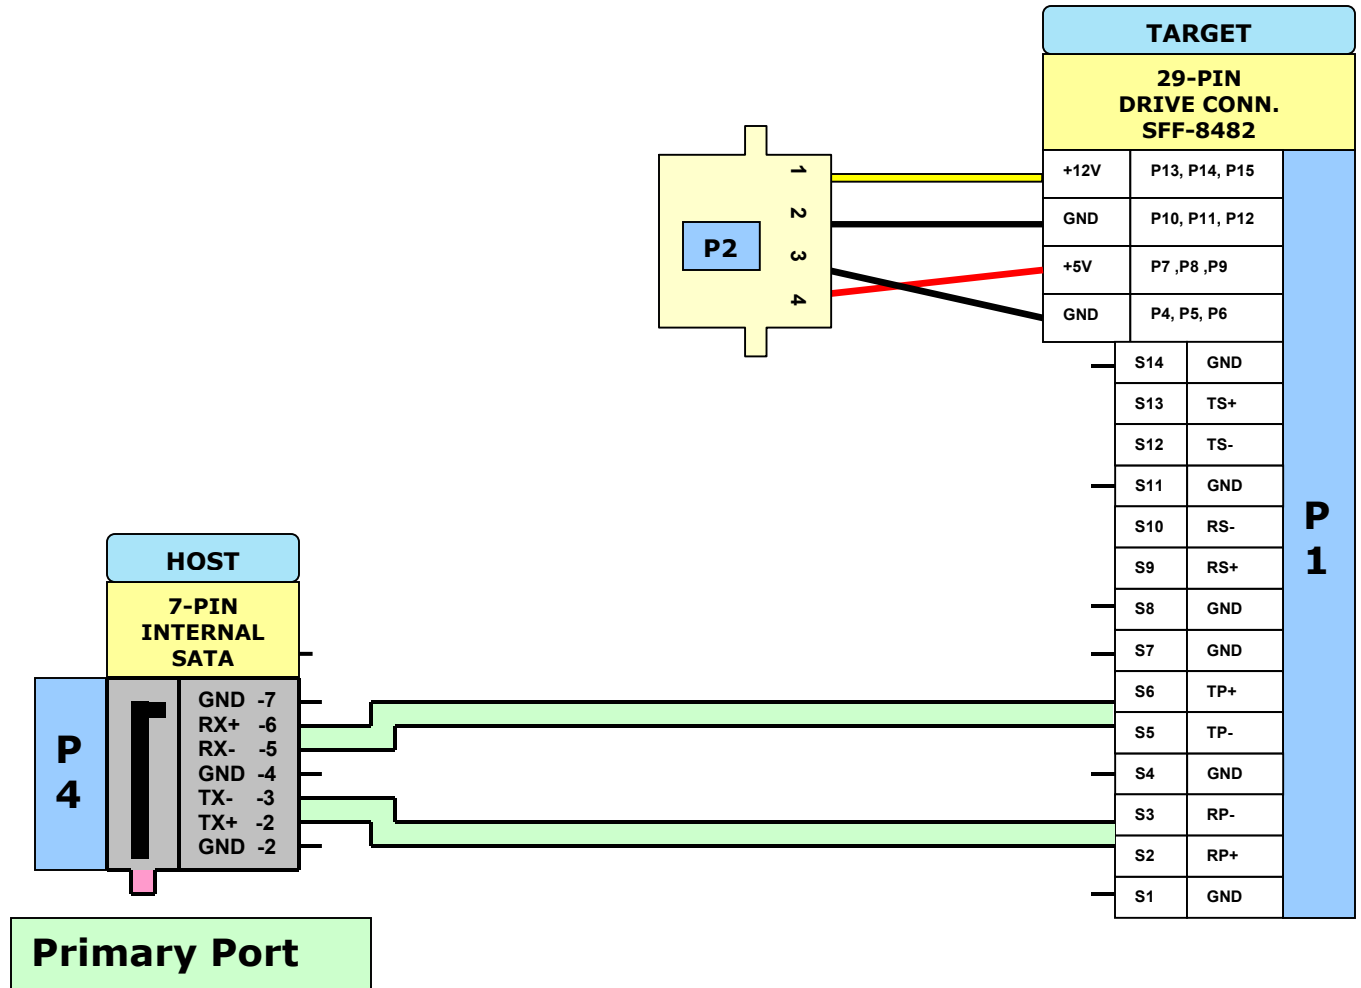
TARGET

29-PIN
DRIVE CONN.
SFF-8482

P2

1
2
3
4

| +12V | P13, P14, P15 |
|---|---|
| GND | P10, P11, P12 |
| +5V | P7 ,P8 ,P9 |
| GND | P4, P5, P6 |

| S14 | GND |
|---|---|
| S13 | TS+ |
| S12 | TS- |
| S11 | GND |
| S10 | RS- |
| S9 | RS+ |
| S8 | GND |
| S7 | GND |
| S6 | TP+ |
| S5 | TP- |
| S4 | GND |
| S3 | RP- |
| S2 | RP+ |
| S1 | GND |

P
1

HOST

7-PIN
INTERNAL
SATA

P
4

GND -7
RX+ -6
RX- -5
GND -4
TX- -3
TX+ -2
GND -2

Primary Port